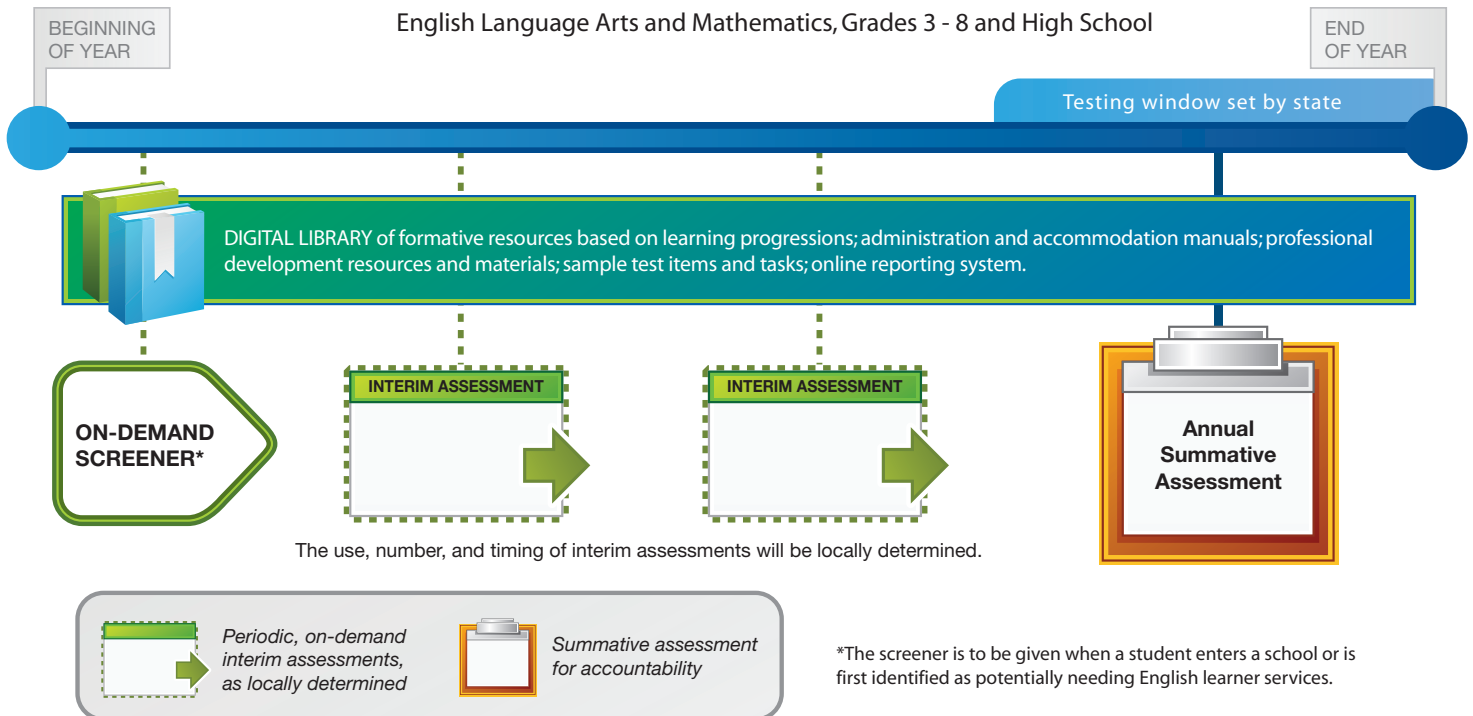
BEGINNING OF YEAR

English Language Arts and Mathematics, Grades 3 - 8 and High School

END OF YEAR

Testing window set by state

DIGITAL LIBRARY of formative resources based on learning progressions; administration and accommodation manuals; professional development resources and materials; sample test items and tasks; online reporting system.

ON-DEMAND SCREENER*

INTERIM ASSESSMENT

INTERIM ASSESSMENT

Annual Summative Assessment

The use, number, and timing of interim assessments will be locally determined.

Periodic, on-demand interim assessments, as locally determined

Summative assessment for accountability

*The screener is to be given when a student enters a school or is first identified as potentially needing English learner services.